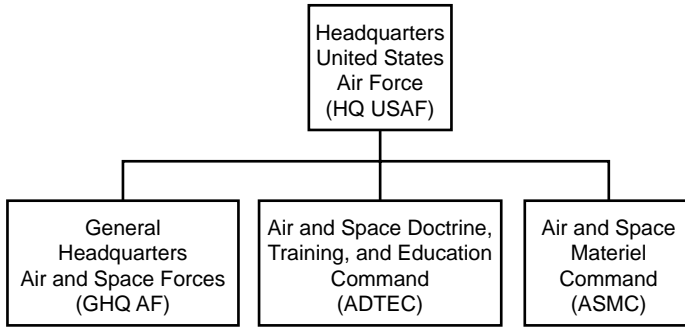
Headquarters United States Air Force (HQ USAF)

General Headquarters Air and Space Forces (GHQ AF)

Air and Space Doctrine, Training, and Education Command (ADTEC)

Air and Space Materiel Command (ASMC)